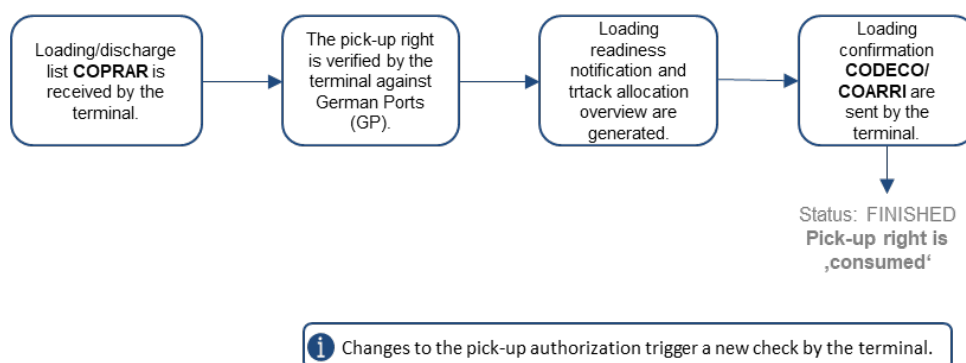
Loading/discharge list **COPRAR** is received by the terminal.

The pick-up right is verified by the terminal against German Ports (GP).

Loading readiness notification and trtack allocation overview are generated.

Loading confirmation **CODECO/ COARRI** are sent by the terminal.

Status: FINISHED
**Pick-up right is ‚consumed‘**

Changes to the pick-up authorization trigger a new check by the terminal.